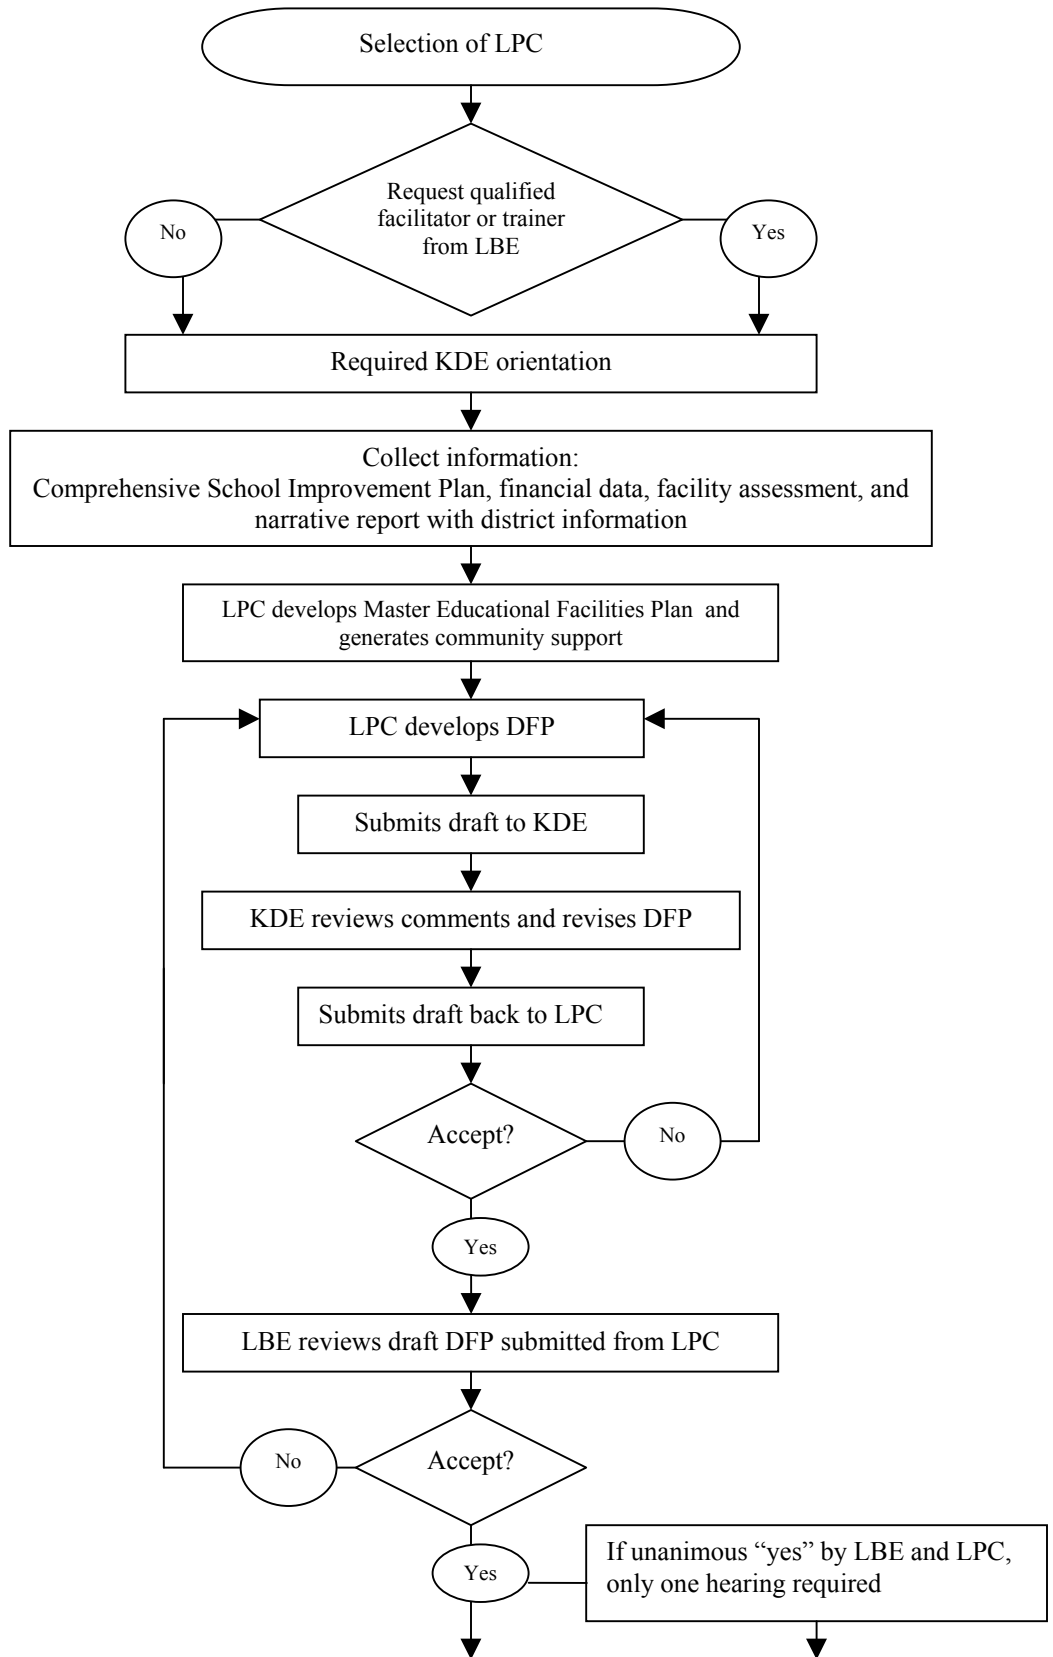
Selection of LPC

Request qualified facilitator or trainer from LBE

No

Yes

Required KDE orientation

Collect information:
Comprehensive School Improvement Plan, financial data, facility assessment, and narrative report with district information

LPC develops Master Educational Facilities Plan and generates community support

LPC develops DFP

Submits draft to KDE

KDE reviews comments and revises DFP

Submits draft back to LPC

Accept?

No

Yes

LBE reviews draft DFP submitted from LPC

No

Accept?

Yes

If unanimous "yes" by LBE and LPC, only one hearing required